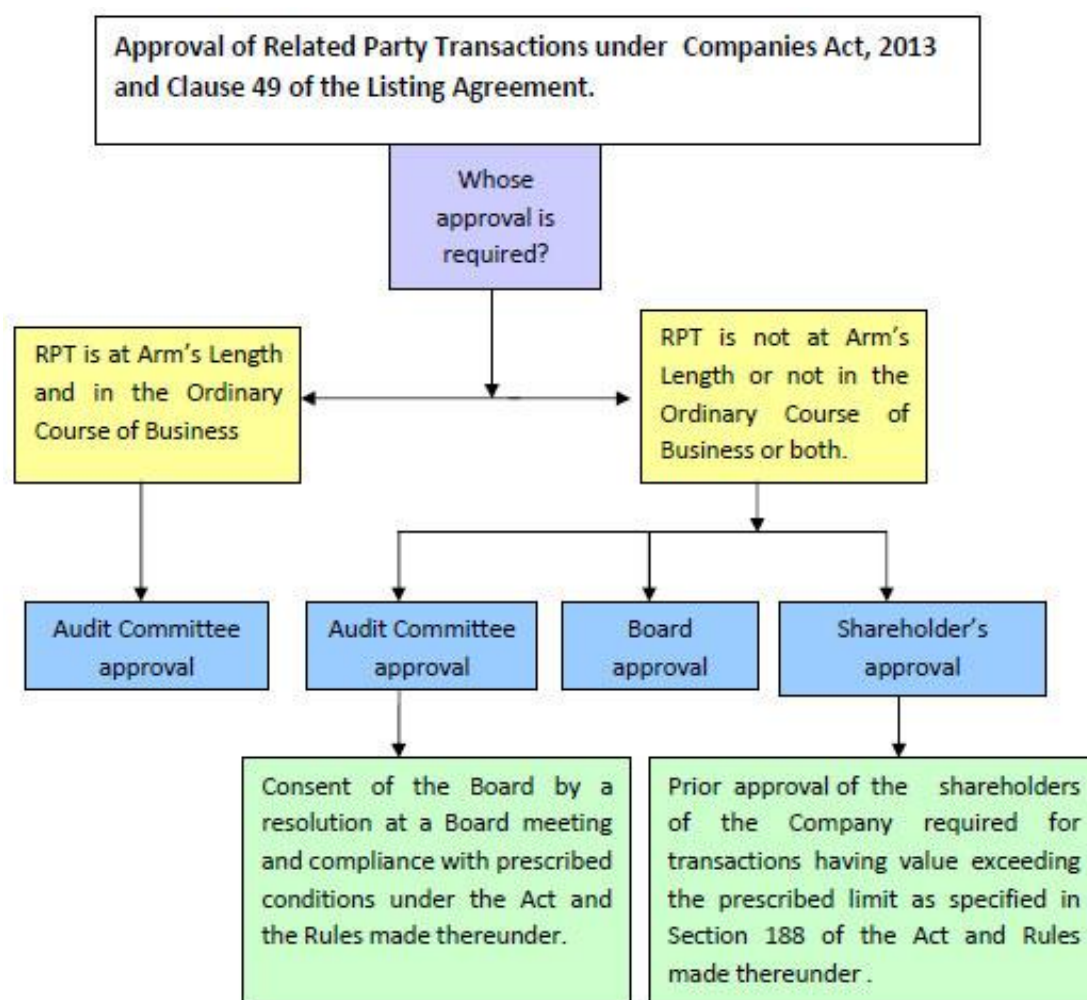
Approval of Related Party Transactions under Companies Act, 2013 and Clause 49 of the Listing Agreement.

Whose approval is required?

RPT is at Arm's Length and in the Ordinary Course of Business

RPT is not at Arm's Length or not in the Ordinary Course of Business or both.

Audit Committee approval

Audit Committee approval

Board approval

Shareholder's approval

Consent of the Board by a resolution at a Board meeting and compliance with prescribed conditions under the Act and the Rules made thereunder.

Prior approval of the shareholders of the Company required for transactions having value exceeding the prescribed limit as specified in Section 188 of the Act and Rules made thereunder .